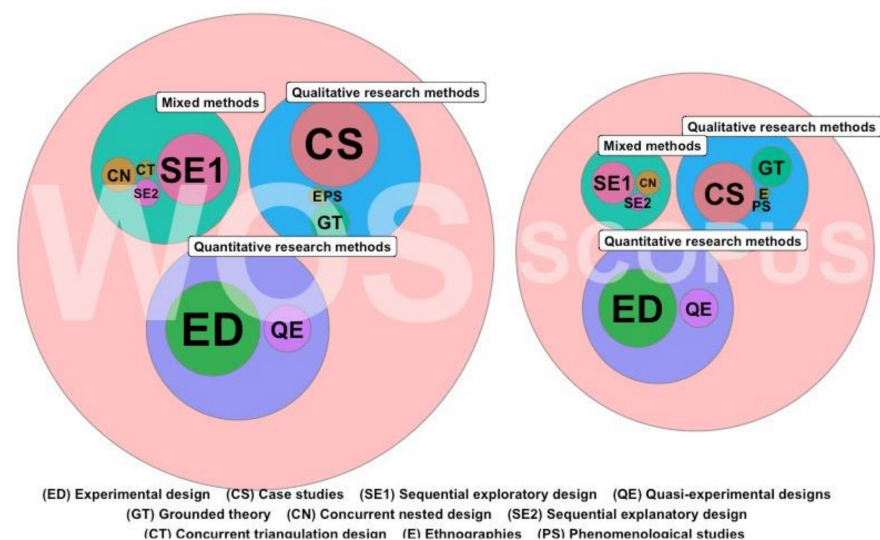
WOS

Mixed methods
CN CT SE1
SE2

Qualitative research methods
CS
EPS
GT

Quantitative research methods
ED QE

SCOPUS

Qualitative research methods
Mixed methods
SE1 CN
SE2
GT
CS E
PS

Quantitative research methods
ED QE

(ED) Experimental design (CS) Case studies (SE1) Sequential exploratory design (QE) Quasi-experimental designs
(GT) Grounded theory (CN) Concurrent nested design (SE2) Sequential explanatory design
(CT) Concurrent triangulation design (E) Ethnographies (PS) Phenomenological studies